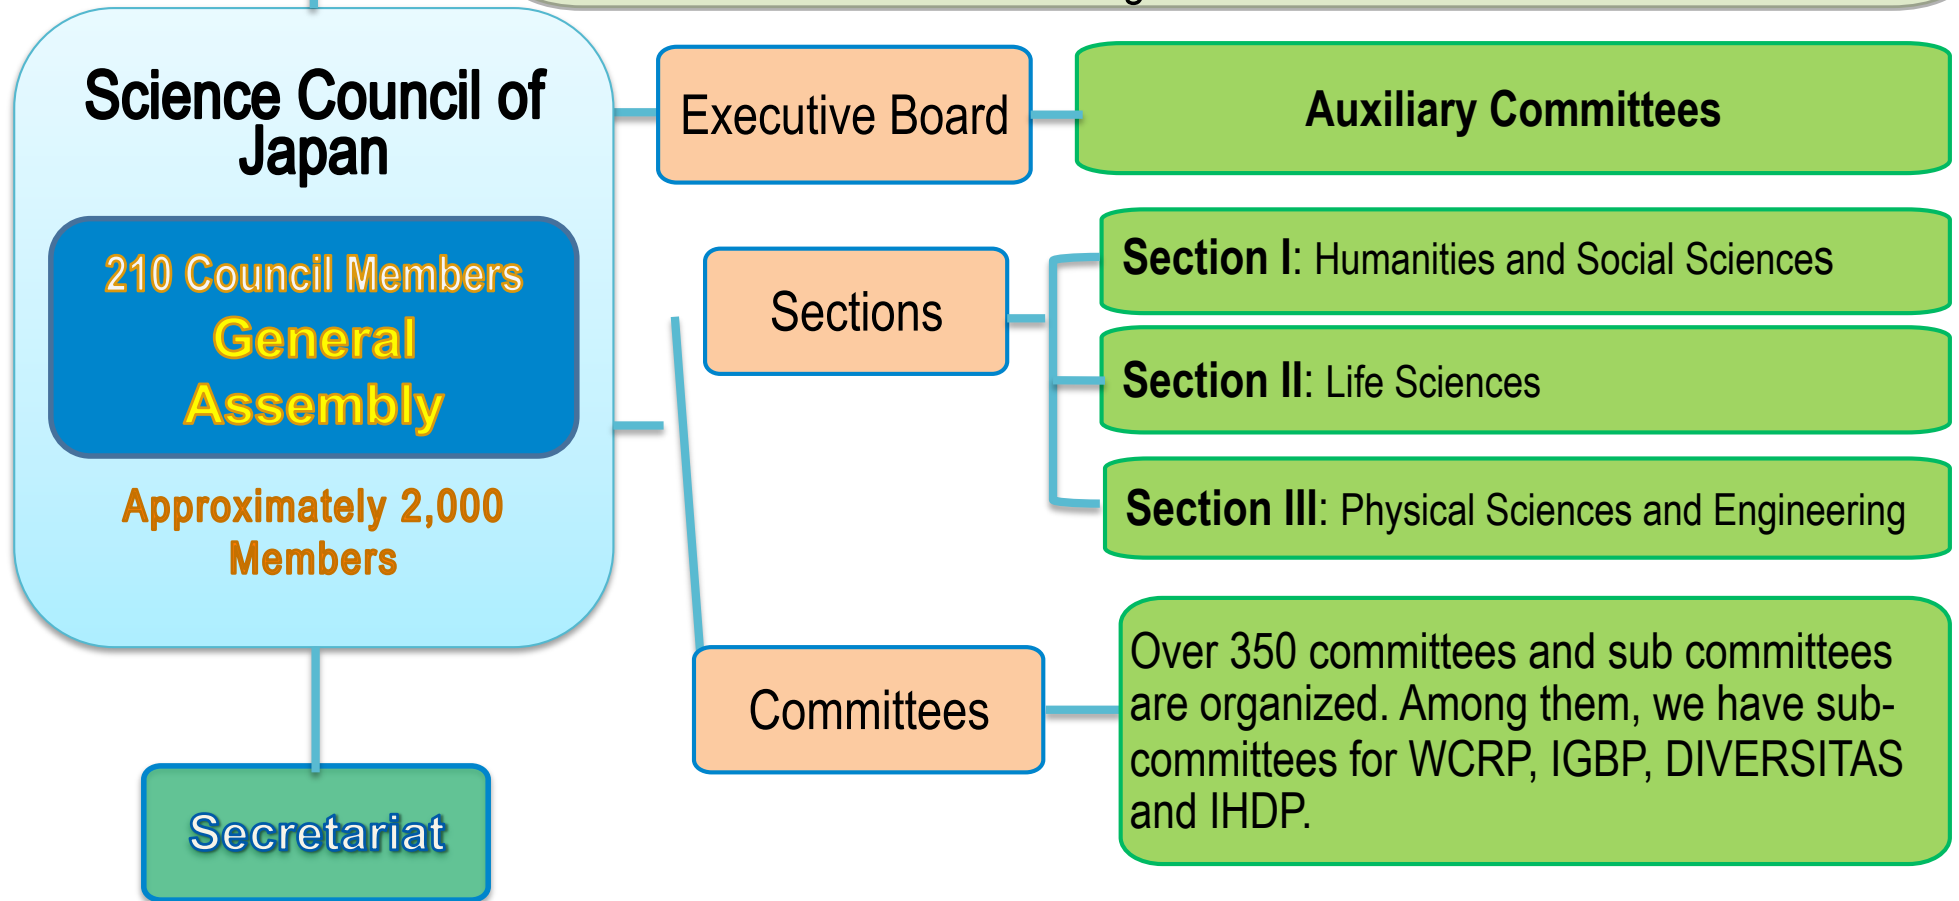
Science Council of Japan

210 Council Members
General Assembly

Approximately 2,000 Members

Executive Board

Auxiliary Committees

Sections

Section I: Humanities and Social Sciences

Section II: Life Sciences

Section III: Physical Sciences and Engineering

Committees

Over 350 committees and sub committees are organized. Among them, we have subcommittees for WCRP, IGBP, DIVERSITAS and IHDP.

Secretariat